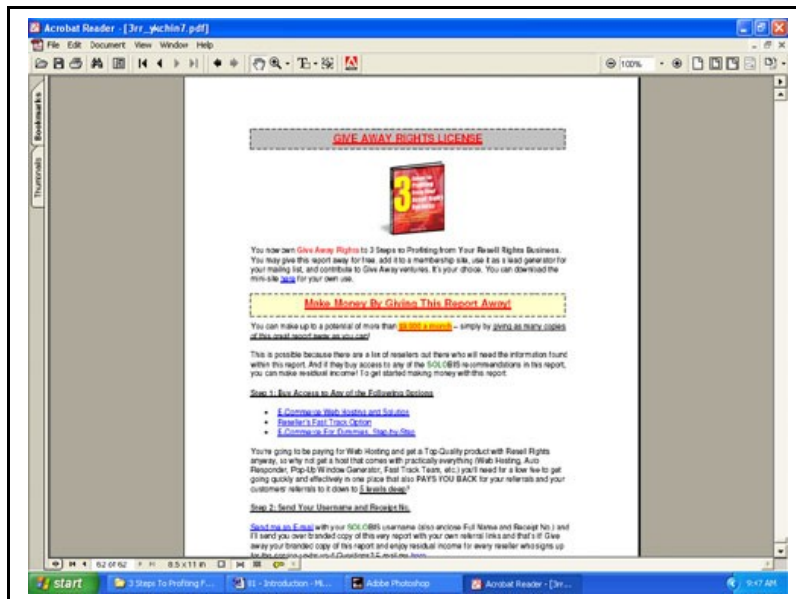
Acrobat Reader - [3rr_ykchin7.pdf]

File Edit Document View Window Help

100%

Bookmarks

Thumbnails

GIVE AWAY RIGHTS LICENSE

3 Steps to Profiting from Your Resell Rights Business

You now own Give Away Rights to 3 Steps to Profiting from Your Resell Rights Business. You may give this report away for free, add it to a membership site, use it as a lead generator for your mailing list, and contribute to Give Away ventures. It's your choice. You can download the mini-site here for your own use.

Make Money By Giving This Report Away!

You can make up to a potential of more than $9,000 a month – simply by giving as many copies of this great report away as you can!

This is possible because there are a lot of resellers out there who will need the information found within this report. And if they buy access to any of the SOLOBIS recommendations in this report, you can make residual income! To get started making money with this report:

Step 1: Buy Access to Any of the Following Options

• E-Commerce Web Hosting and Solution
• Reseller's Fast Track Option
• E-Commerce For Dummies, Step-by-Step

You're going to be paying for Web Hosting and get a Top-Quality product with Resell Rights anyway, so why not get a host that comes with practically everything (Web Hosting, Auto Responder, Pop-Up Window Generator, Fast Track Team, etc.) you'll need for a low fee to get going quickly and effectively in one place that also PAYS YOU BACK for your referrals and your customers' referrals to it down to 5 levels deep?

Step 2: Send Your Username and Receipt No.

Send me an E-mail with your SOLOBIS username (also enclose Full Name and Receipt No.) and I'll send you own branded copy of this very report with your own referral links and that's it! Give away your branded copy of this report and enjoy residual income for every reseller who signs up for the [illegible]

62 of 62   8.5 x 11 in

start   3 Steps To Profiting F...   01 - Introduction - Mi...   Adobe Photoshop   Acrobat Reader - [3rr...   9:47 AM